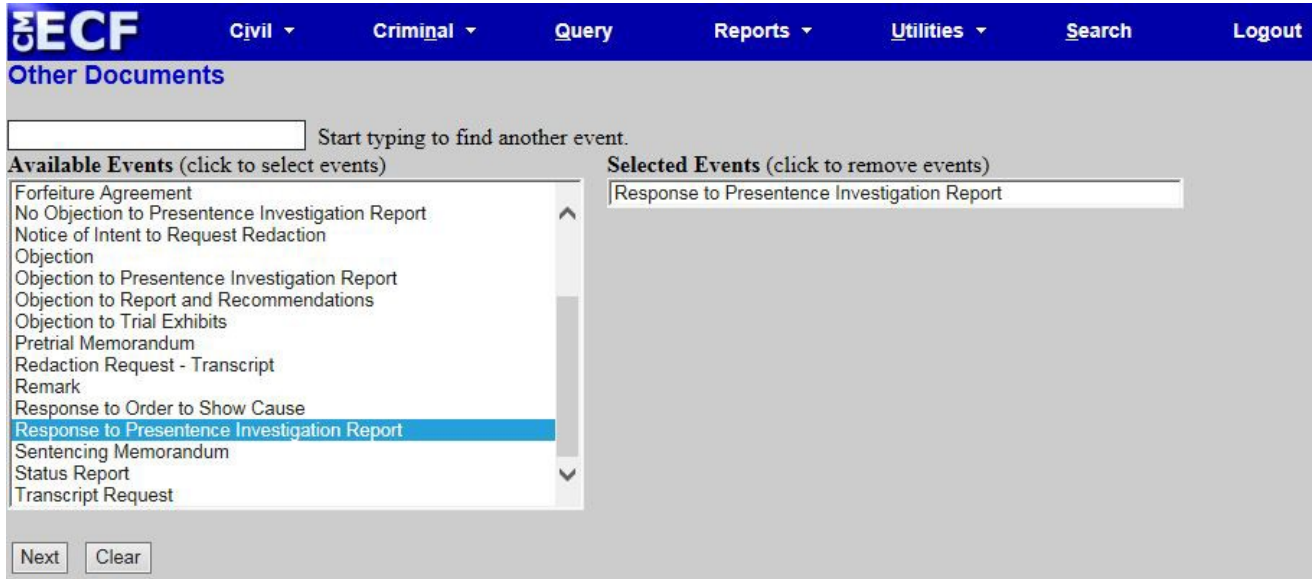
CM ECF Civil ▾ Criminal ▾ Query Reports ▾ Utilities ▾ Search Logout

Other Documents

Start typing to find another event.

Available Events (click to select events)

Forfeiture Agreement
No Objection to Presentence Investigation Report
Notice of Intent to Request Redaction
Objection
Objection to Presentence Investigation Report
Objection to Report and Recommendations
Objection to Trial Exhibits
Pretrial Memorandum
Redaction Request - Transcript
Remark
Response to Order to Show Cause
Response to Presentence Investigation Report
Sentencing Memorandum
Status Report
Transcript Request

Selected Events (click to remove events)

Response to Presentence Investigation Report

Next Clear